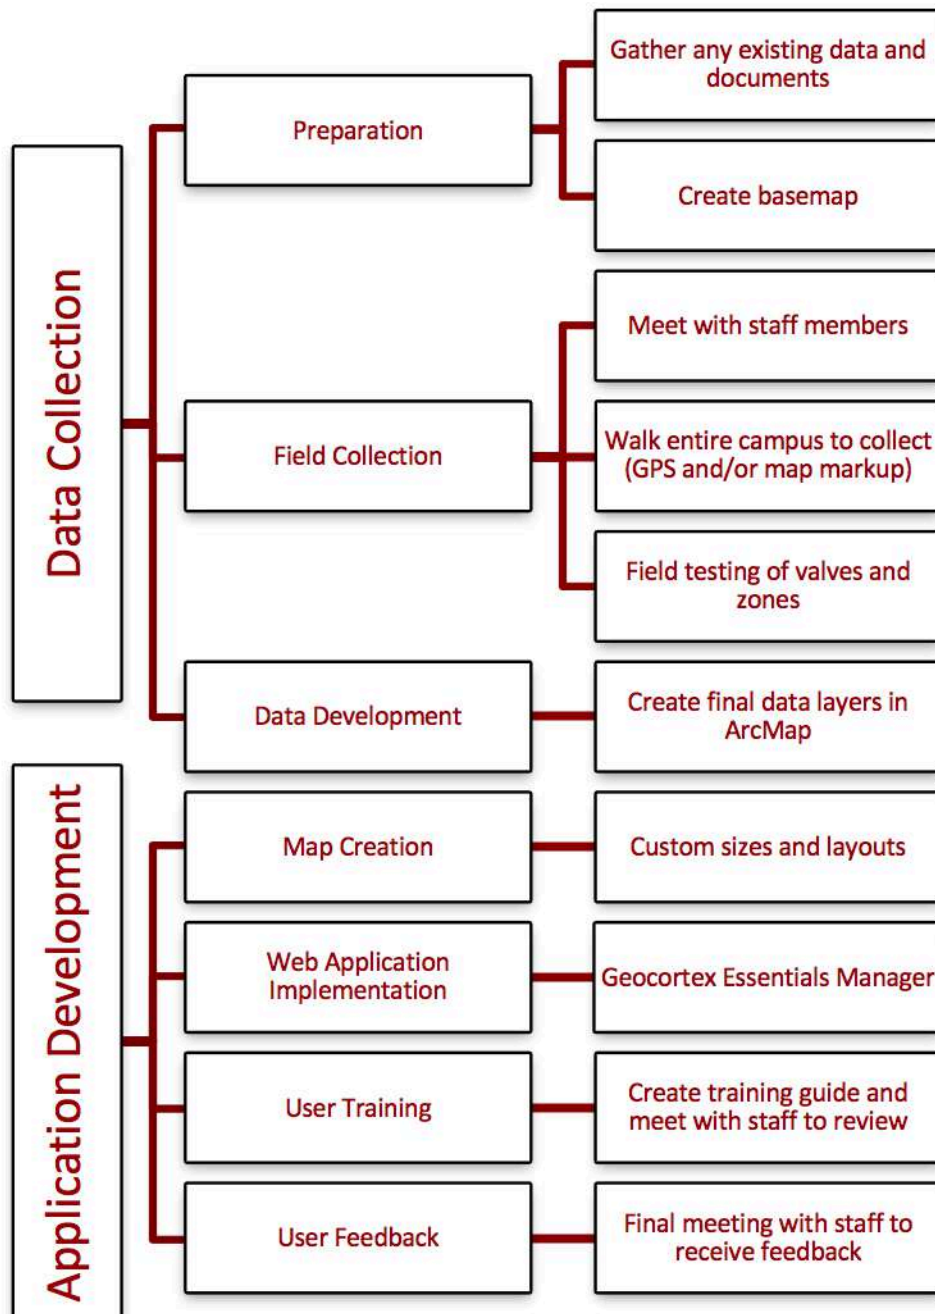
Data Collection

Preparation

Gather any existing data and documents

Create basemap

Field Collection

Meet with staff members

Walk entire campus to collect (GPS and/or map markup)

Field testing of valves and zones

Data Development

Create final data layers in ArcMap

Application Development

Map Creation

Custom sizes and layouts

Web Application Implementation

Geocortex Essentials Manager

User Training

Create training guide and meet with staff to review

User Feedback

Final meeting with staff to receive feedback